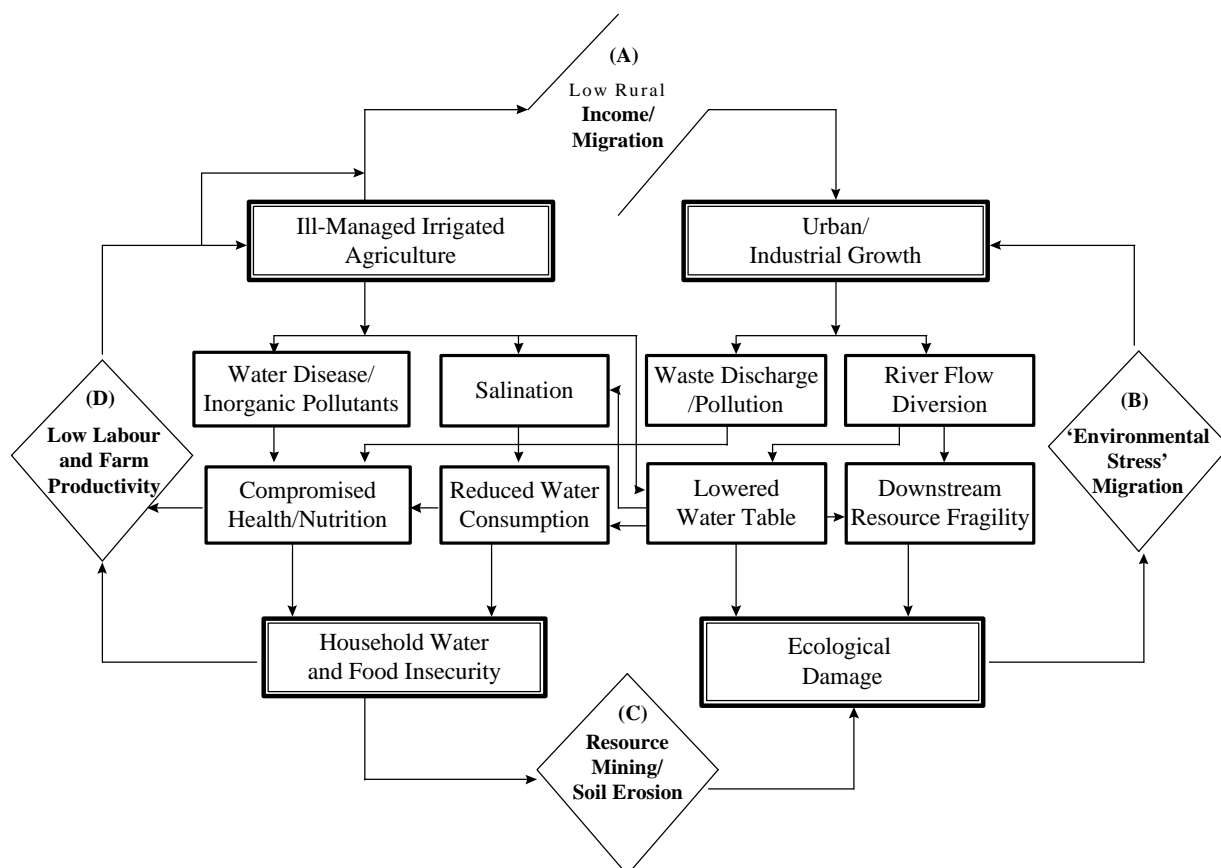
(A)
Low Rural
Income/
Migration

Ill-Managed Irrigated Agriculture

Urban/ Industrial Growth

Water Disease/ Inorganic Pollutants

Salination

Waste Discharge /Pollution

River Flow Diversion

(D)
Low Labour and Farm Productivity

(B)
'Environmental Stress' Migration

Compromised Health/Nutrition

Reduced Water Consumption

Lowered Water Table

Downstream Resource Fragility

Household Water and Food Insecurity

Ecological Damage

(C)
Resource Mining/ Soil Erosion